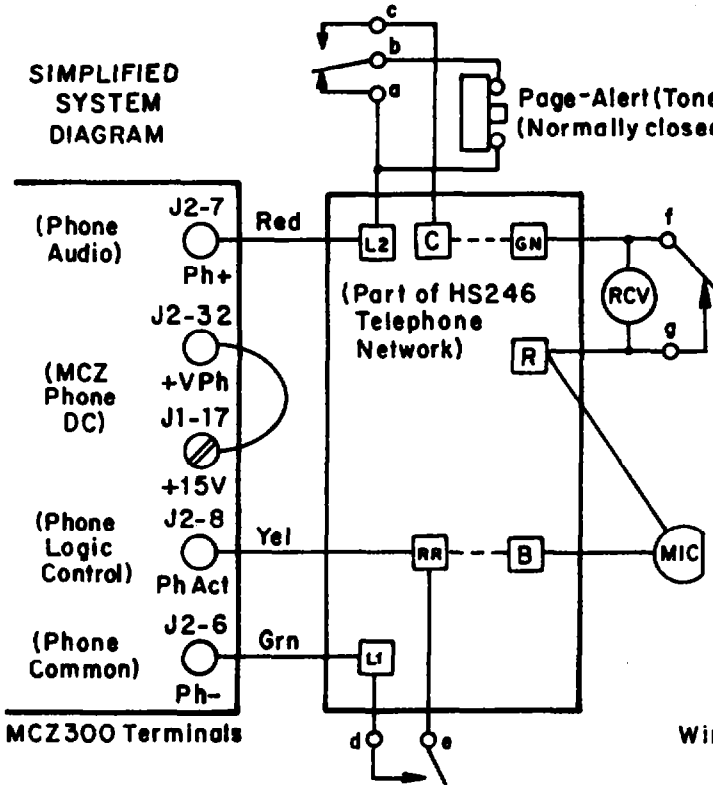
SIMPLIFIED SYSTEM DIAGRAM

c
b
a
Page-Alert (Tone
(Normally closed

(Phone Audio)
J2-7
Ph+
Red
L2
C
GN
f
RCV
g
(Part of HS246 Telephone Network)
R

J2-32
+VPh
(MCZ Phone DC)
J1-17
+15V

(Phone Logic Control)
J2-8
Ph Act
Yel
RR
B
MIC

(Phone Common)
J2-6
Ph-
Grn
L1

MCZ300 Terminals
d
e
Wi